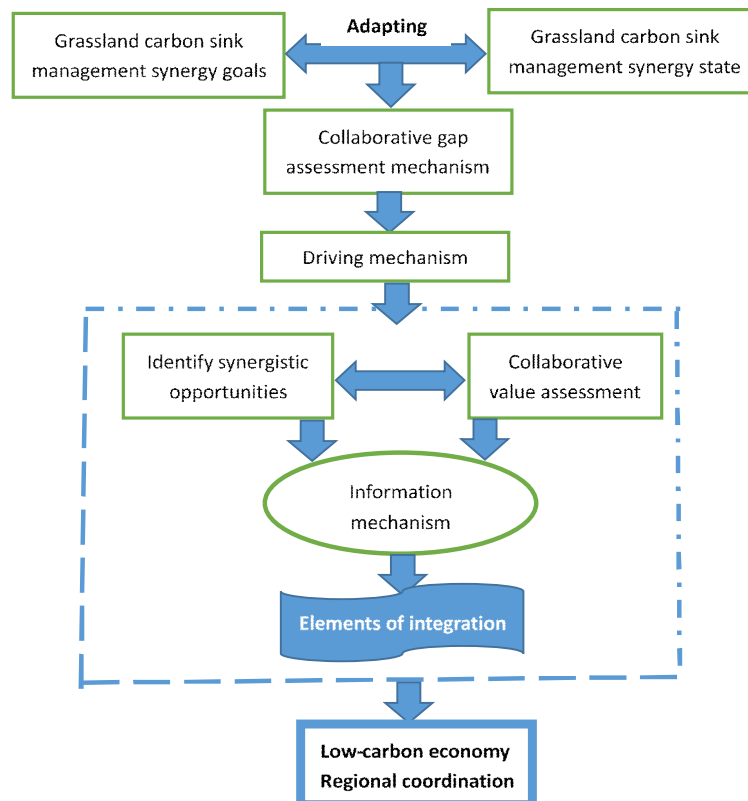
Grassland carbon sink management synergy goals

Adapting

Grassland carbon sink management synergy state

Collaborative gap assessment mechanism

Driving mechanism

Identify synergistic opportunities

Collaborative value assessment

Information mechanism

Elements of integration

Low-carbon economy
Regional coordination